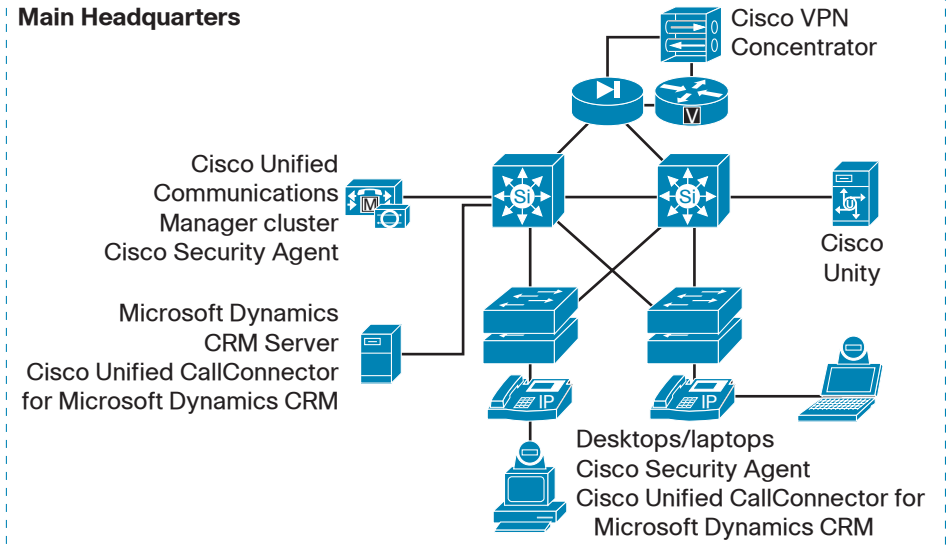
Main Headquarters

Cisco VPN Concentrator

V

Cisco Unified Communications Manager cluster
Cisco Security Agent

M

Si

Si

U

Cisco Unity

Microsoft Dynamics CRM Server
Cisco Unified CallConnector for Microsoft Dynamics CRM

IP

IP

Desktops/laptops
Cisco Security Agent
Cisco Unified CallConnector for Microsoft Dynamics CRM